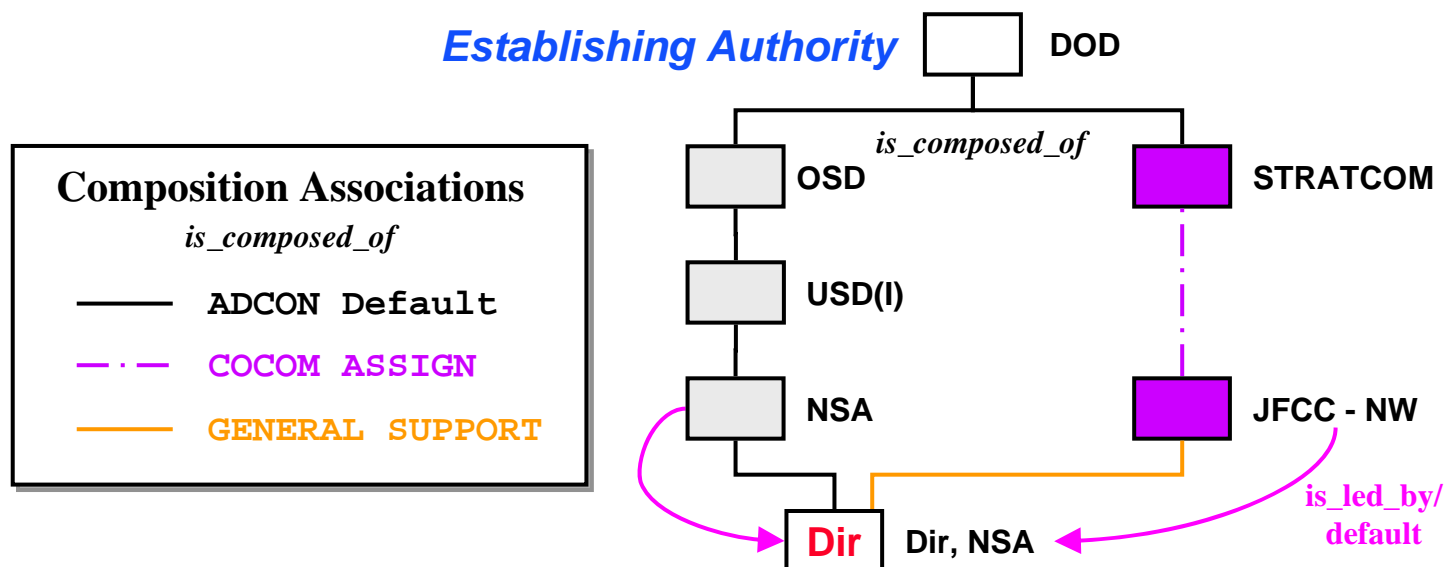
Establishing Authority

DOD

is_composed_of

OSD

STRATCOM

USD(I)

NSA

JFCC - NW

Dir

Dir, NSA

is_led_by/ default

Composition Associations
is_composed_of

ADCON Default

COCOM ASSIGN

GENERAL SUPPORT